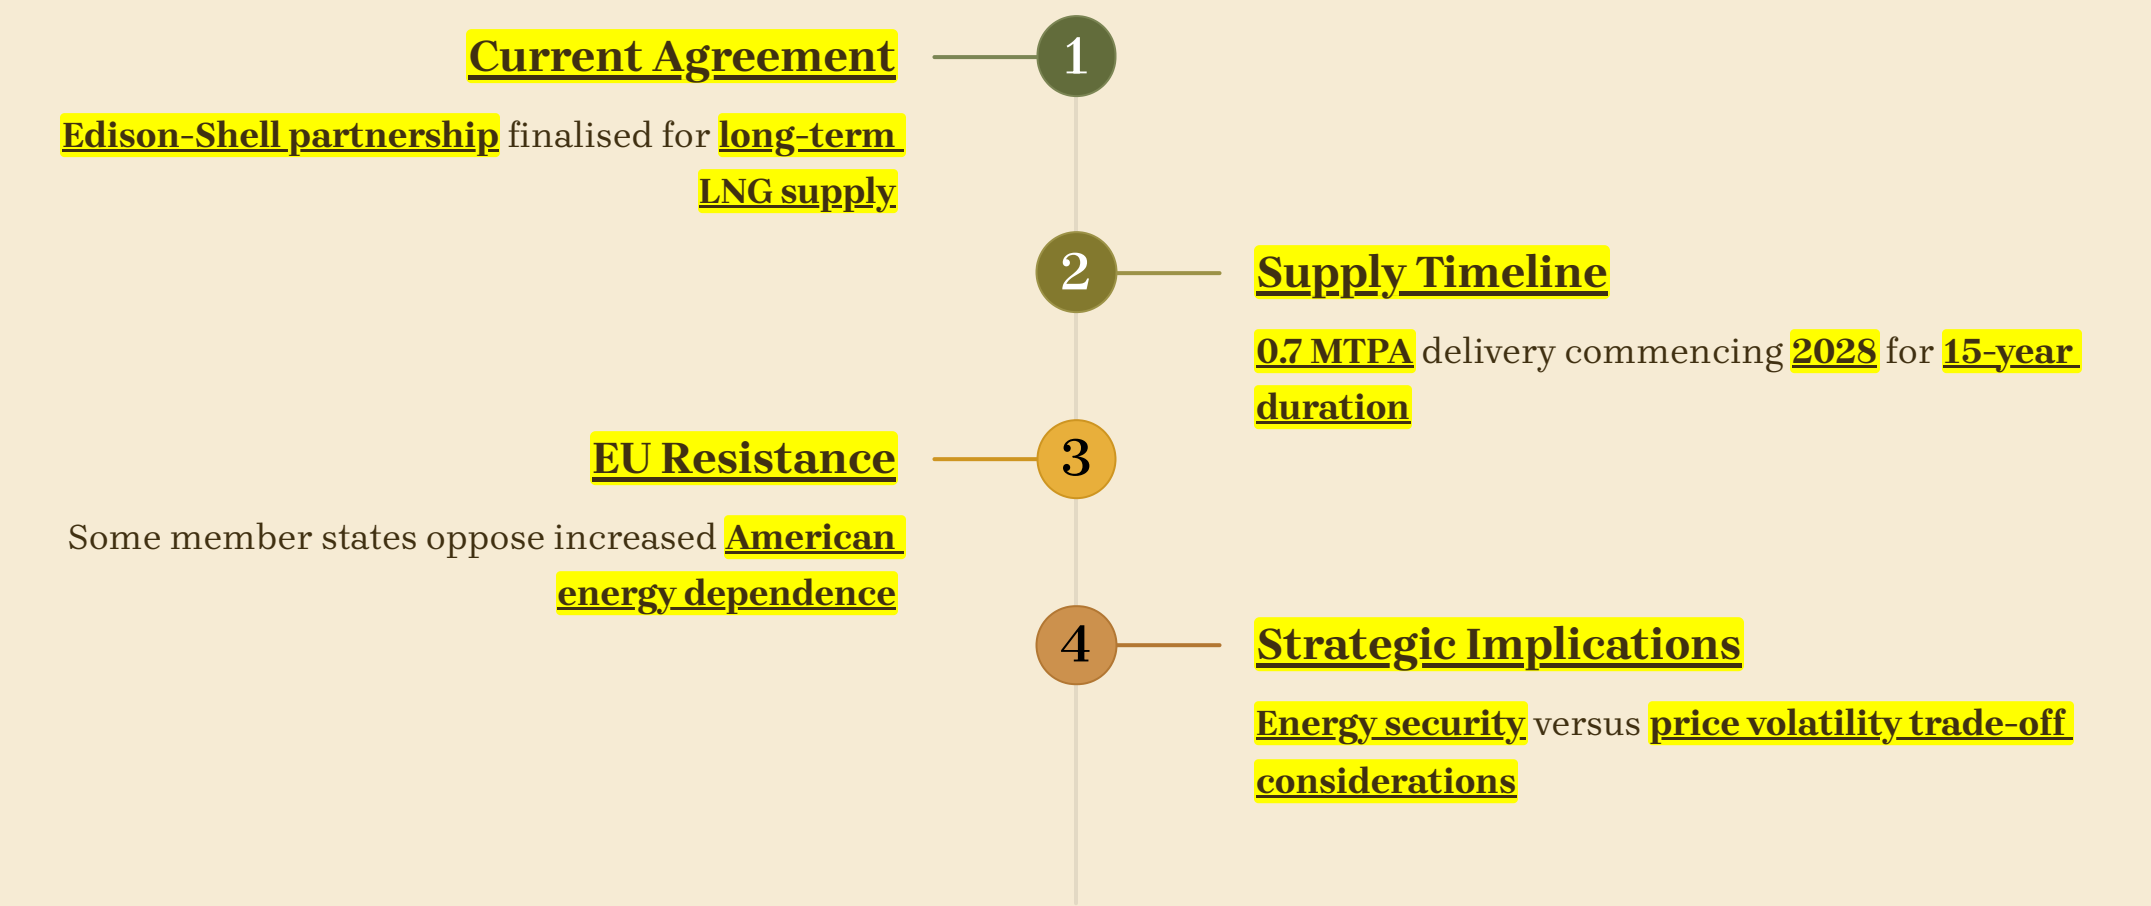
Current Agreement

1

Edison-Shell partnership finalised for long-term LNG supply

2

Supply Timeline

0.7 MTPA delivery commencing 2028 for 15-year duration

EU Resistance

3

Some member states oppose increased American energy dependence

4

Strategic Implications

Energy security versus price volatility trade-off considerations